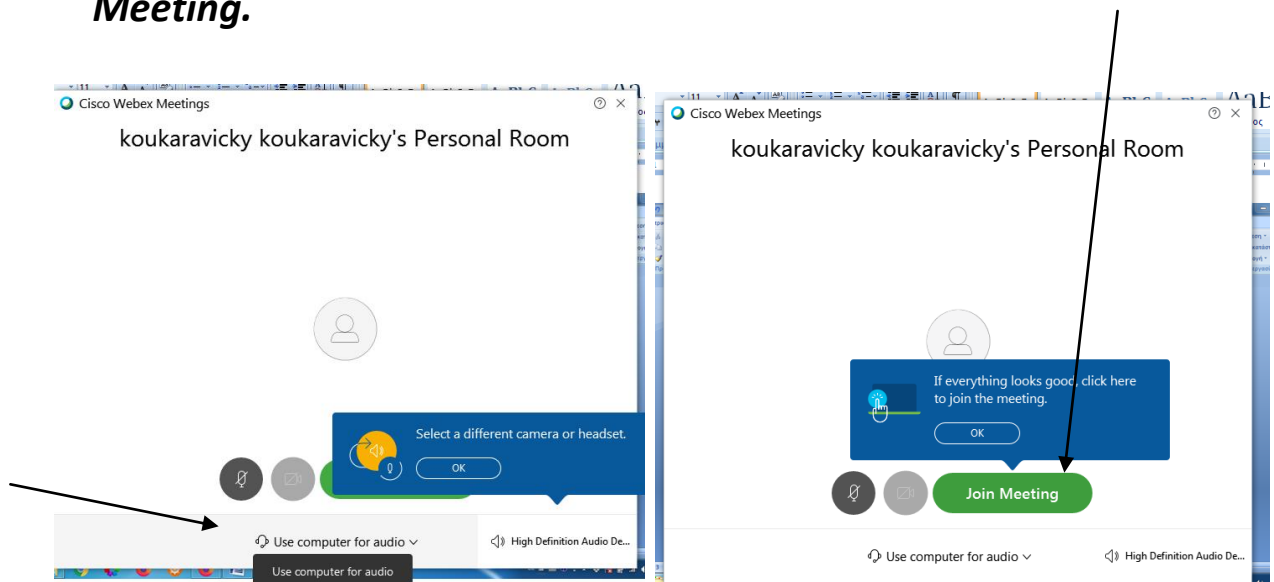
Meeting.

Cisco Webex Meetings

koukaravicky koukaravicky's Personal Room

Select a different camera or headset.

OK

Use computer for audio

High Definition Audio De...

Use computer for audio

Cisco Webex Meetings

koukaravicky koukaravicky's Personal Room

If everything looks good, click here to join the meeting.

OK

Join Meeting

Use computer for audio

High Definition Audio De...